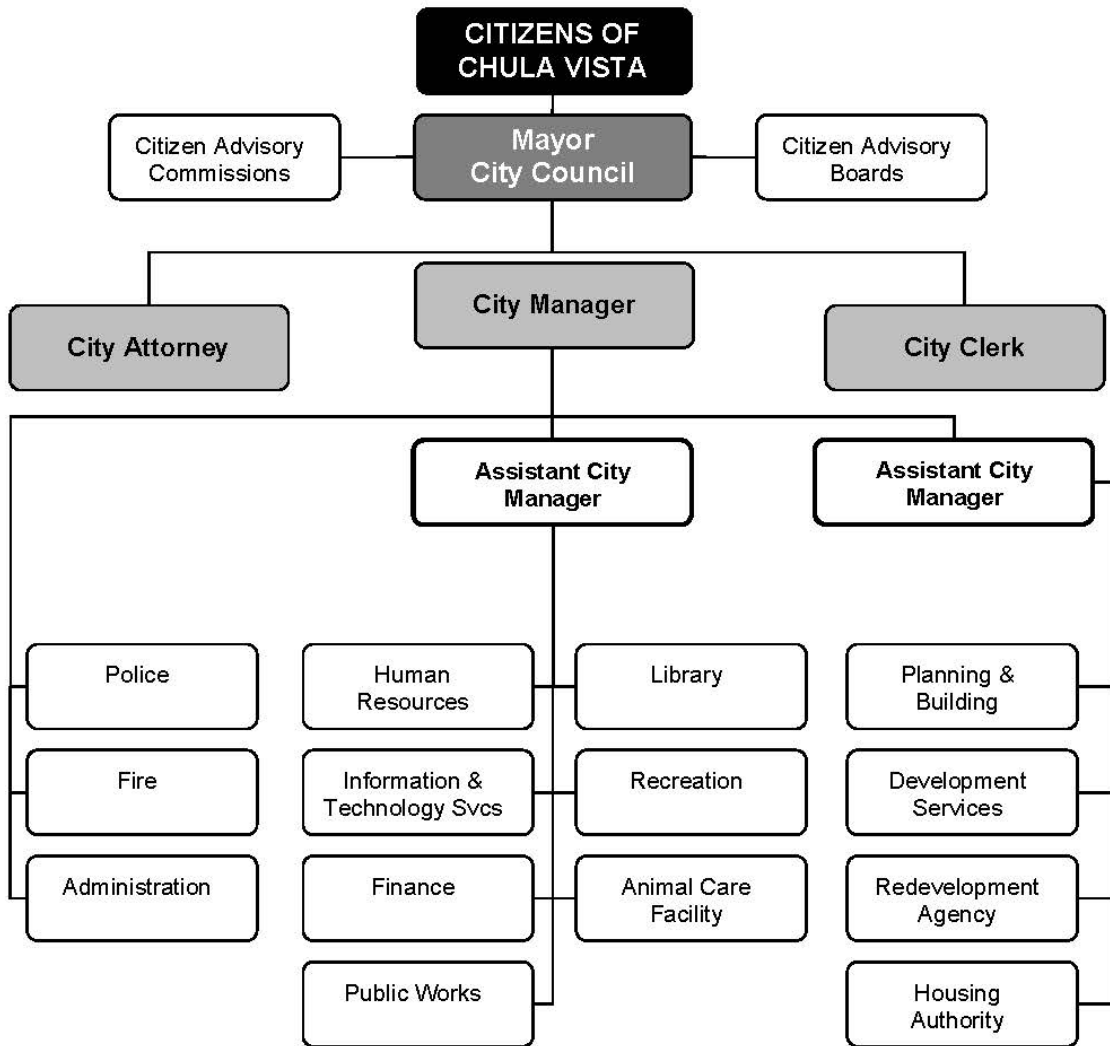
CITIZENS OF CHULA VISTA

Citizen Advisory Commissions

Mayor City Council

Citizen Advisory Boards

City Attorney

City Manager

City Clerk

Assistant City Manager

Assistant City Manager

Police

Fire

Administration

Human Resources

Information & Technology Svcs

Finance

Public Works

Library

Recreation

Animal Care Facility

Planning & Building

Development Services

Redevelopment Agency

Housing Authority